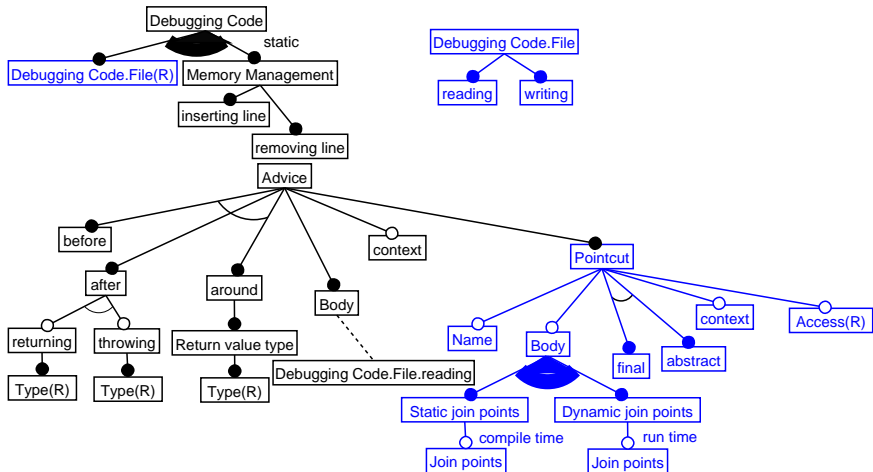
Debugging Code

static

Debugging Code.File(R)

Memory Management

inserting line

removing line

Advice

before

after

around

Body

context

Pointcut

returning

throwing

Return value type

Type(R)

Type(R)

Type(R)

Debugging Code.File.reading

Debugging Code.File

reading

writing

Name

Body

final

abstract

context

Access(R)

Static join points

Dynamic join points

compile time

run time

Join points

Join points